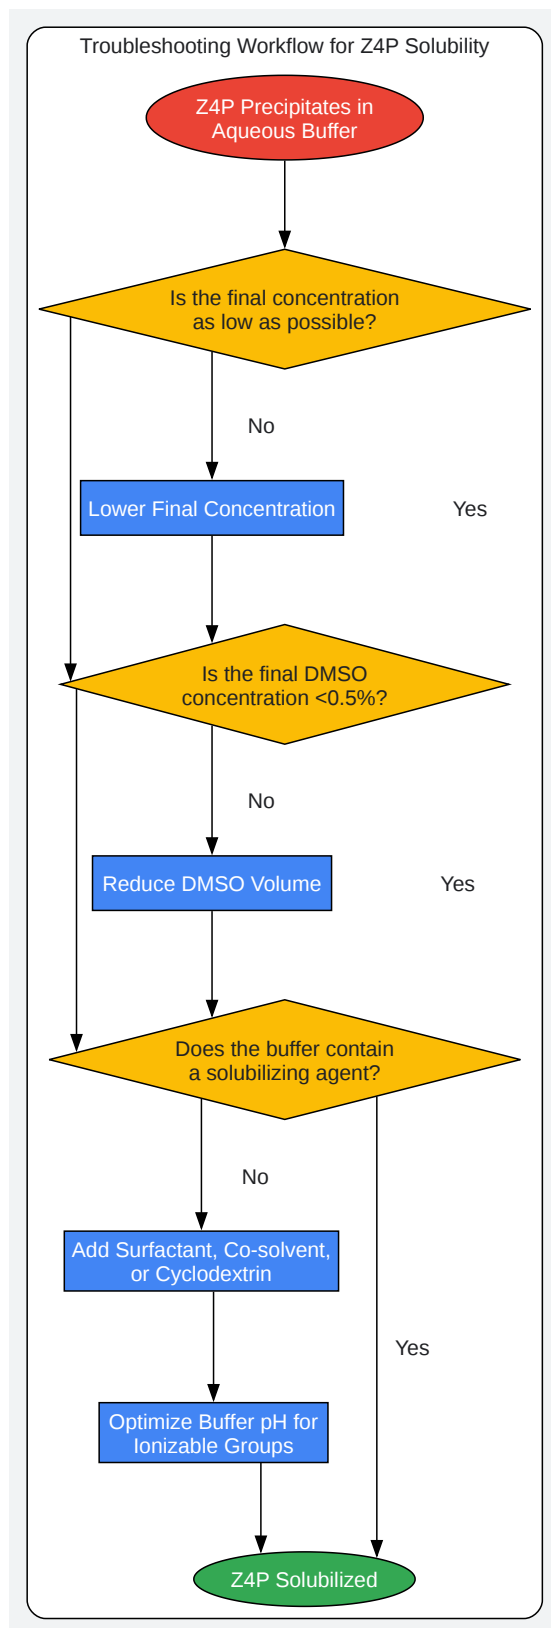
Troubleshooting Workflow for Z4P Solubility

Z4P Precipitates in Aqueous Buffer

Is the final concentration as low as possible?

No

Lower Final Concentration

Yes

Is the final DMSO concentration <0.5%?

No

Reduce DMSO Volume

Yes

Does the buffer contain a solubilizing agent?

No

Add Surfactant, Co-solvent, or Cyclodextrin

Yes

Optimize Buffer pH for Ionizable Groups

Z4P Solubilized